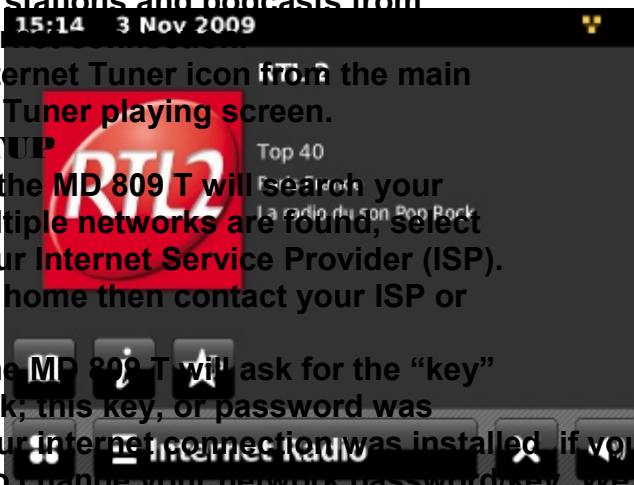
stations and podcasts from
rnet connection.
ernet Tuner icon from the main
Tuner playing screen.
UP
the MD 809 T will search your
ltiple networks are found, select
ur Internet Service Provider (ISP).
home then contact your ISP or
e MD 809 T will ask for the “key”
k; this key, or password was
ur Internet connection was installed, if you

15:14 3 Nov 2009
RTL2
RTL 2
Top 40
Pop Rock
La radio du son Pop Rock
Internet Radio